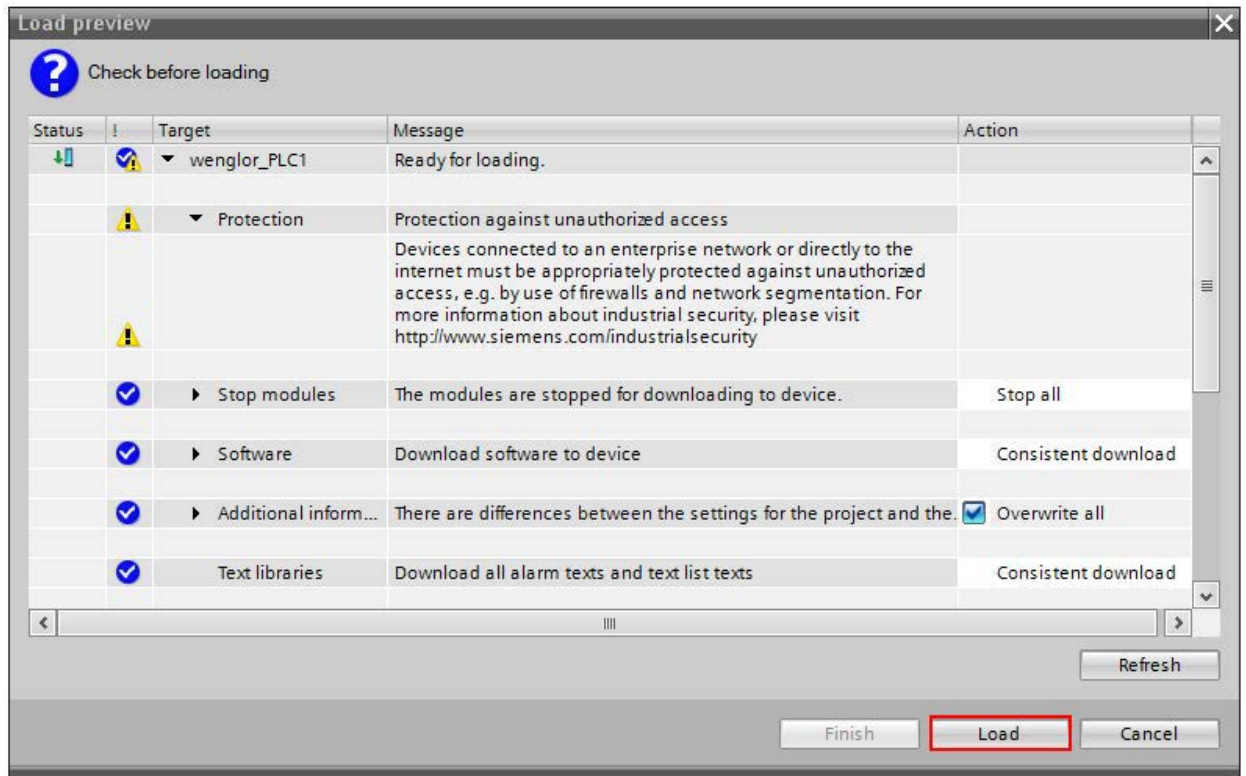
Load preview

Check before loading

| Status | ! | Target | Message | Action |
|---|---|---|---|---|
| | | wenglor_PLC1 | Ready for loading. | |
| | | Protection | Protection against unauthorized access | |
| | | | Devices connected to an enterprise network or directly to the internet must be appropriately protected against unauthorized access, e.g. by use of firewalls and network segmentation. For more information about industrial security, please visit http://www.siemens.com/industrialsecurity | |
| | | Stop modules | The modules are stopped for downloading to device. | Stop all |
| | | Software | Download software to device | Consistent download |
| | | Additional inform... | There are differences between the settings for the project and the. | Overwrite all |
| | | Text libraries | Download all alarm texts and text list texts | Consistent download |

Refresh

Finish Load Cancel